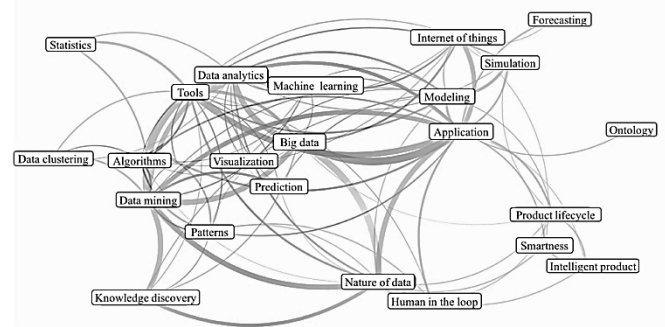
Forecasting
Statistics
Internet of things
Simulation
Data analytics
Machine learning
Tools
Modeling
Application
Ontology
Big data
Data clustering
Algorithms
Visualization
Prediction
Data mining
Product lifecycle
Patterns
Smartness
Intelligent product
Nature of data
Knowledge discovery
Human in the loop